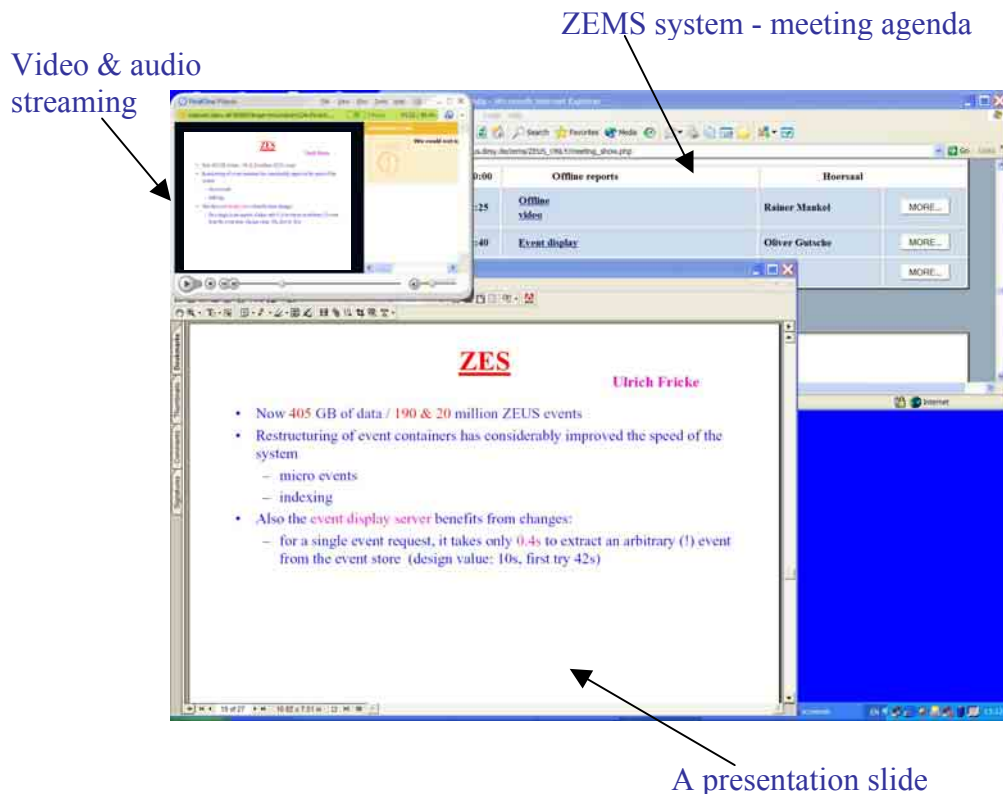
ZEMS system - meeting agenda

Video & audio streaming

RealOne Player

ZES

Ulrich Fricke

We would wel

- Microsoft Internet Explorer

Search Favorites Media

s.desy.de/zems/ZEUS_ONLY/meeting_show.php

Go Links

| 0:00 | Offline reports | Hoersaal | |
|---|---|---|---|
| :25 | Offline video | Rainer Mankel | MORE... |
| :40 | Event display | Oliver Gutsche | MORE... |
| | | | MORE... |

Internet

Bookmarks

Thumbnails

Comments

Signatures

ZES

Ulrich Fricke

- Now 405 GB of data / 190 & 20 million ZEUS events
- Restructuring of event containers has considerably improved the speed of the system
  - micro events
  - indexing
- Also the event display server benefits from changes:
  - for a single event request, it takes only 0.4s to extract an arbitrary (!) event from the event store (design value: 10s, first try 42s)

18 of 27

A presentation slide